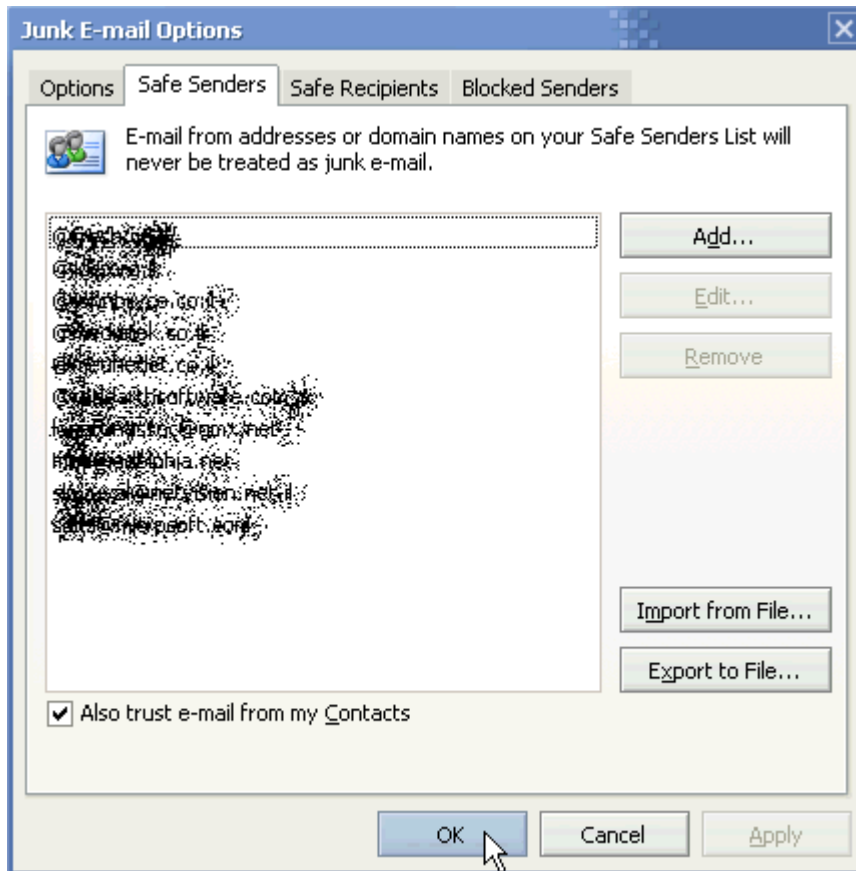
Junk E-mail Options

Options | Safe Senders | Safe Recipients | Blocked Senders

E-mail from addresses or domain names on your Safe Senders List will never be treated as junk e-mail.

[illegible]
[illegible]
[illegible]
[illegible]
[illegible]
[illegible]
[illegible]
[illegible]
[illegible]
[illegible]

Add...
Edit...
Remove

Import from File...
Export to File...

Also trust e-mail from my Contacts

OK
Cancel
Apply